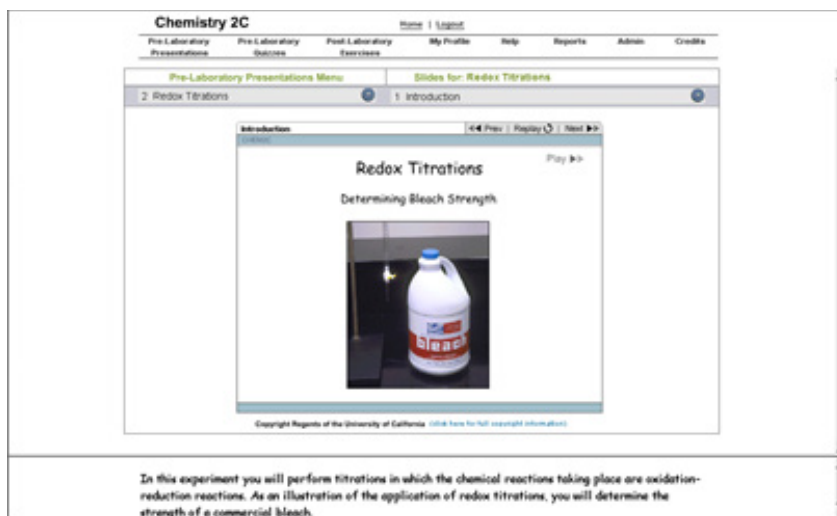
Chemistry 2C

Home | Logout

Pre-Laboratory Presentations | Pre-Laboratory Quizzes | Post-Laboratory Exercises | My Profile | Help | Reports | Admin | Credits

Pre-Laboratory Presentations Menu

Slides for: Redox Titrations

2 Redox Titrations

1 Introduction

Introduction

◀◀ Prev | Replay | Next ▶▶

Redox Titrations

Play ▶▶

Determining Bleach Strength

bleach

Copyright Regents of the University of California (click here for full copyright information)

In this experiment you will perform titrations in which the chemical reactions taking place are oxidation-reduction reactions. As an illustration of the application of redox titrations, you will determine the strength of a commercial bleach.